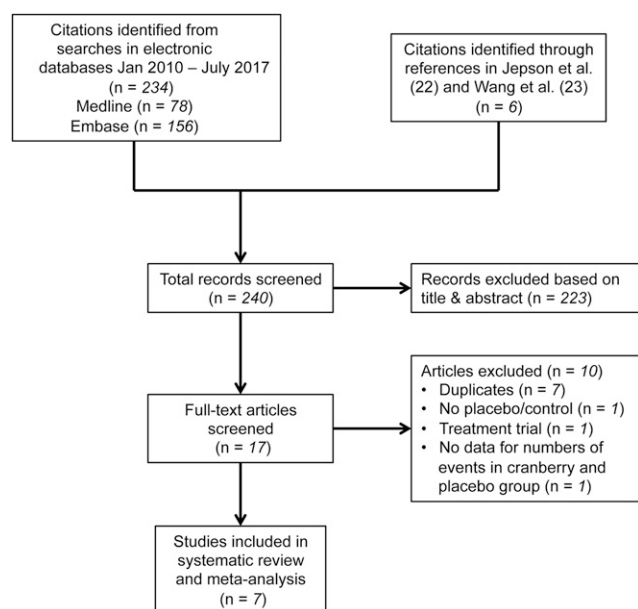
Citations identified from searches in electronic databases Jan 2010 – July 2017 (n = 234)
Medline (n = 78)
Embase (n = 156)

Citations identified through references in Jepson et al. (22) and Wang et al. (23) (n = 6)

Total records screened (n = 240)

Records excluded based on title & abstract (n = 223)

Articles excluded (n = 10)
• Duplicates (n = 7)
• No placebo/control (n = 1)
• Treatment trial (n = 1)
• No data for numbers of events in cranberry and placebo group (n = 1)

Full-text articles screened (n = 17)

Studies included in systematic review and meta-analysis (n = 7)